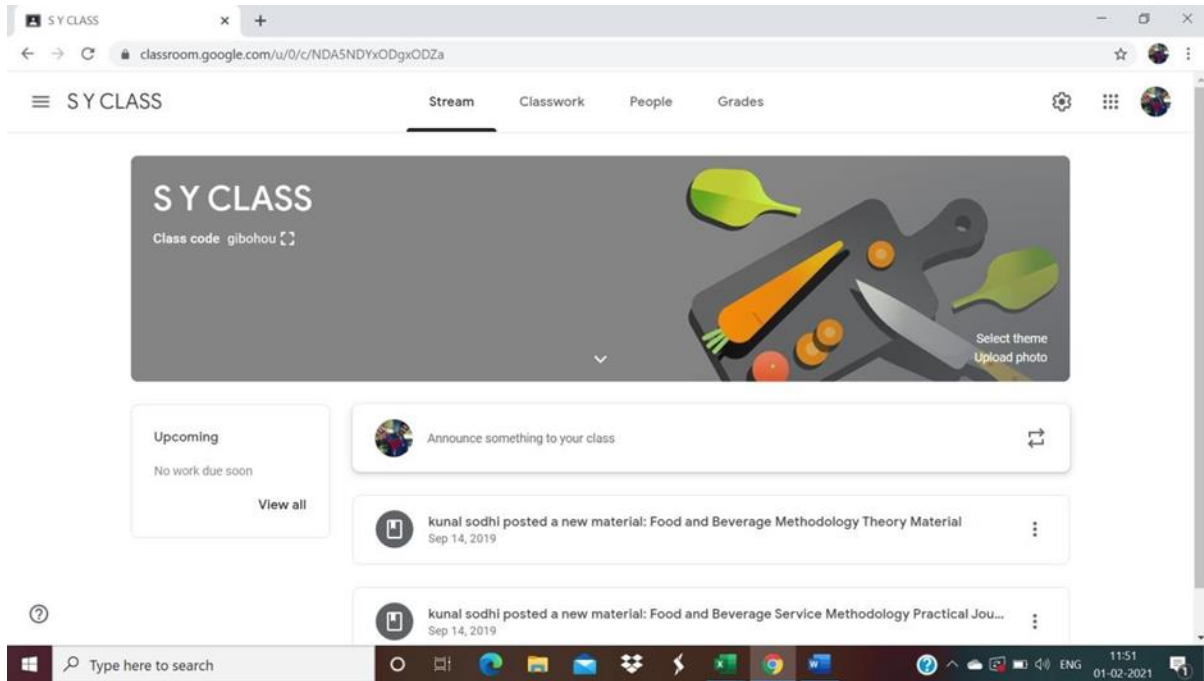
S Y CLASS

classroom.google.com/u/0/c/NDA5NDYxODgxODZa

S Y CLASS

Stream Classwork People Grades

S Y CLASS

Class code gibohou

Select theme
Upload photo

Upcoming

No work due soon

View all

Announce something to your class

kunal sodhi posted a new material: Food and Beverage Methodology Theory Material
Sep 14, 2019

kunal sodhi posted a new material: Food and Beverage Service Methodology Practical Jou...
Sep 14, 2019

Type here to search

ENG 11:51 01-02-2021